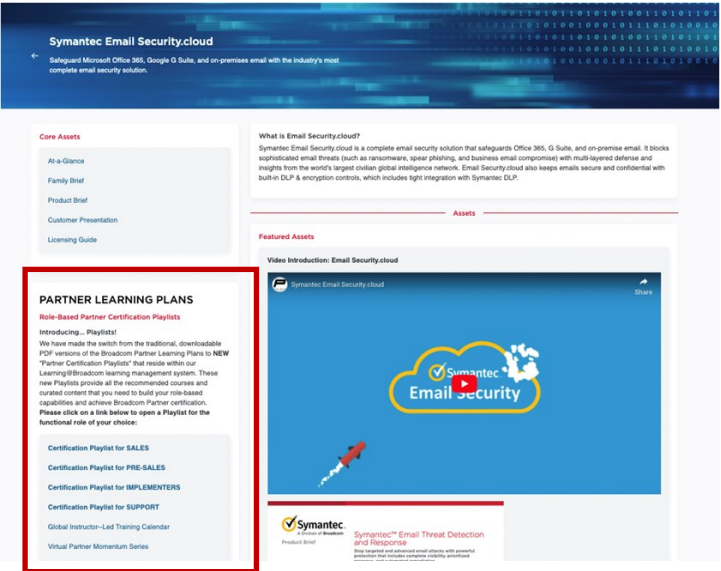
Symantec Email Security.cloud

Safeguard Microsoft Office 365, Google G Suite, and on-premises email with the industry's most complete email security solution.

Core Assets

At-a-Glance

Family Brief

Product Brief

Customer Presentation

Licensing Guide

PARTNER LEARNING PLANS

Role-Based Partner Certification Playlists

Introducing... Playlists!

We have made the switch from the traditional, downloadable PDF versions of the Broadcom Partner Learning Plans to NEW "Partner Certification Playlists" that reside within our Learning@Broadcom learning management system. These new Playlists provide all the recommended courses and curated content that you need to build your role-based capabilities and achieve Broadcom Partner certification. Please click on a link below to open a Playlist for the functional role of your choice:

Certification Playlist for SALES

Certification Playlist for PRE-SALES

Certification Playlist for IMPLEMENTERS

Certification Playlist for SUPPORT

Global Instructor-Led Training Calendar

Virtual Partner Momentum Series

What is Email Security.cloud?

Symantec Email Security.cloud is a complete email security solution that safeguards Office 365, G Suite, and on-premise email. It blocks sophisticated email threats (such as ransomware, spear phishing, and business email compromise) with multi-layered defense and insights from the world's largest civilian global intelligence network. Email Security.cloud also keeps emails secure and confidential with built-in DLP & encryption controls, which includes tight integration with Symantec DLP.

Assets

Featured Assets

Video Introduction: Email Security.cloud

Symantec Email Security.cloud

Share

Symantec.

Email Security

Symantec.
A Division of Broadcom

Product Brief

Symantec™ Email Threat Detection and Response

Stop targeted and advanced email attacks with powerful protection that includes complete visibility, prioritized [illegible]